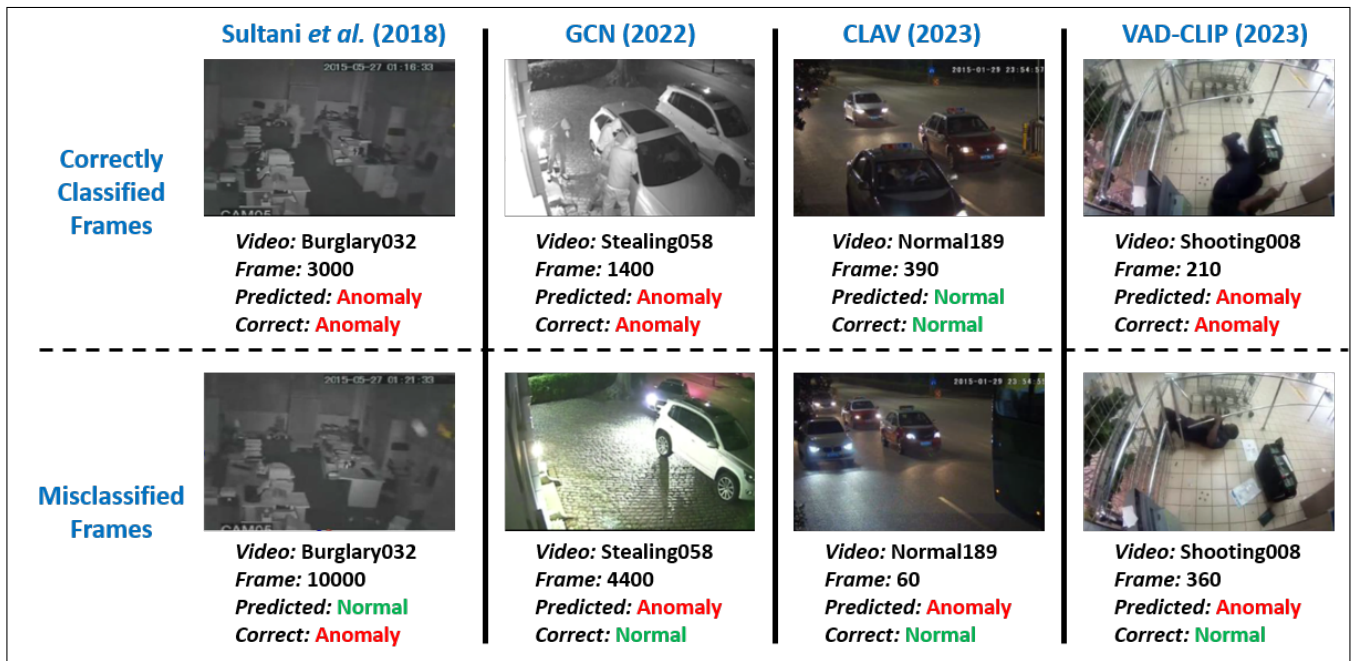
Sultani *et al.* (2018)

GCN (2022)

CLAV (2023)

VAD-CLIP (2023)

Correctly Classified Frames

2015-05-27 01:16:33
CAM05

2015-01-29 23:54:57

*Video:* Burglary032
*Frame:* 3000
*Predicted:* Anomaly
*Correct:* Anomaly

*Video:* Stealing058
*Frame:* 1400
*Predicted:* Anomaly
*Correct:* Anomaly

*Video:* Normal189
*Frame:* 390
*Predicted:* Normal
*Correct:* Normal

*Video:* Shooting008
*Frame:* 210
*Predicted:* Anomaly
*Correct:* Anomaly

Misclassified Frames

2015-05-27 01:21:33
CAM05

2015-01-29 23:54:57

*Video:* Burglary032
*Frame:* 10000
*Predicted:* Normal
*Correct:* Anomaly

*Video:* Stealing058
*Frame:* 4400
*Predicted:* Anomaly
*Correct:* Normal

*Video:* Normal189
*Frame:* 60
*Predicted:* Anomaly
*Correct:* Normal

*Video:* Shooting008
*Frame:* 360
*Predicted:* Anomaly
*Correct:* Normal